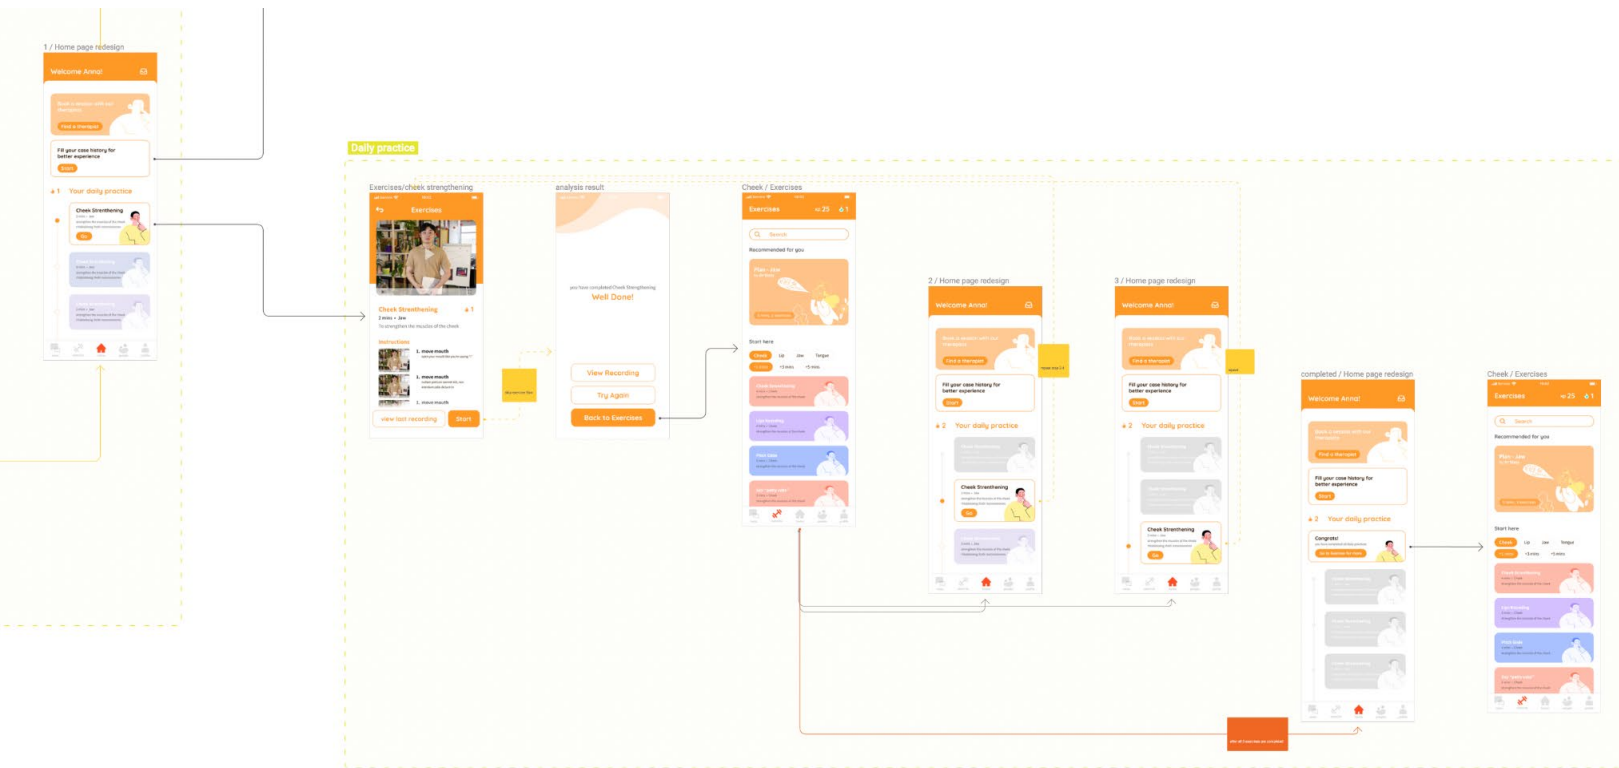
1 / Home page redesign

Welcome Anna!

Book a session with our therapist

Find a therapist

Fill your case history for better experience

Start

1 Your daily practice

Cheek Strenthening

Go

Daily practice

Exercises/cheek strengthening

Exercises

Cheek Strenthening

2 mins • Jaw

To strengthen the muscles of the cheek

Instructions

1. move mouth

1. move mouth

1. move mouth

view last recording

Start

analysis result

you have completed Cheek Strengthening

Well Done!

View Recording

Try Again

Back to Exercises

Cheek / Exercises

Exercises

25

1

Search

Recommended for you

Plan - Jaw

Start here

Cheek

Lip

Jaw

Tongue

2 / Home page redesign

Welcome Anna!

Book a session with our therapist

Find a therapist

Fill your case history for better experience

Start

2 Your daily practice

Cheek Strenthening

Go

3 / Home page redesign

Welcome Anna!

Book a session with our therapist

Find a therapist

Fill your case history for better experience

Start

2 Your daily practice

Cheek Strenthening

Go

completed / Home page redesign

Welcome Anna!

Book a session with our therapist

Find a therapist

Fill your case history for better experience

Start

3 Your daily practice

Congrats!

Cheek / Exercises

Exercises

25

1

Search

Recommended for you

Plan - Jaw

Start here

Cheek

Lip

Jaw

Tongue